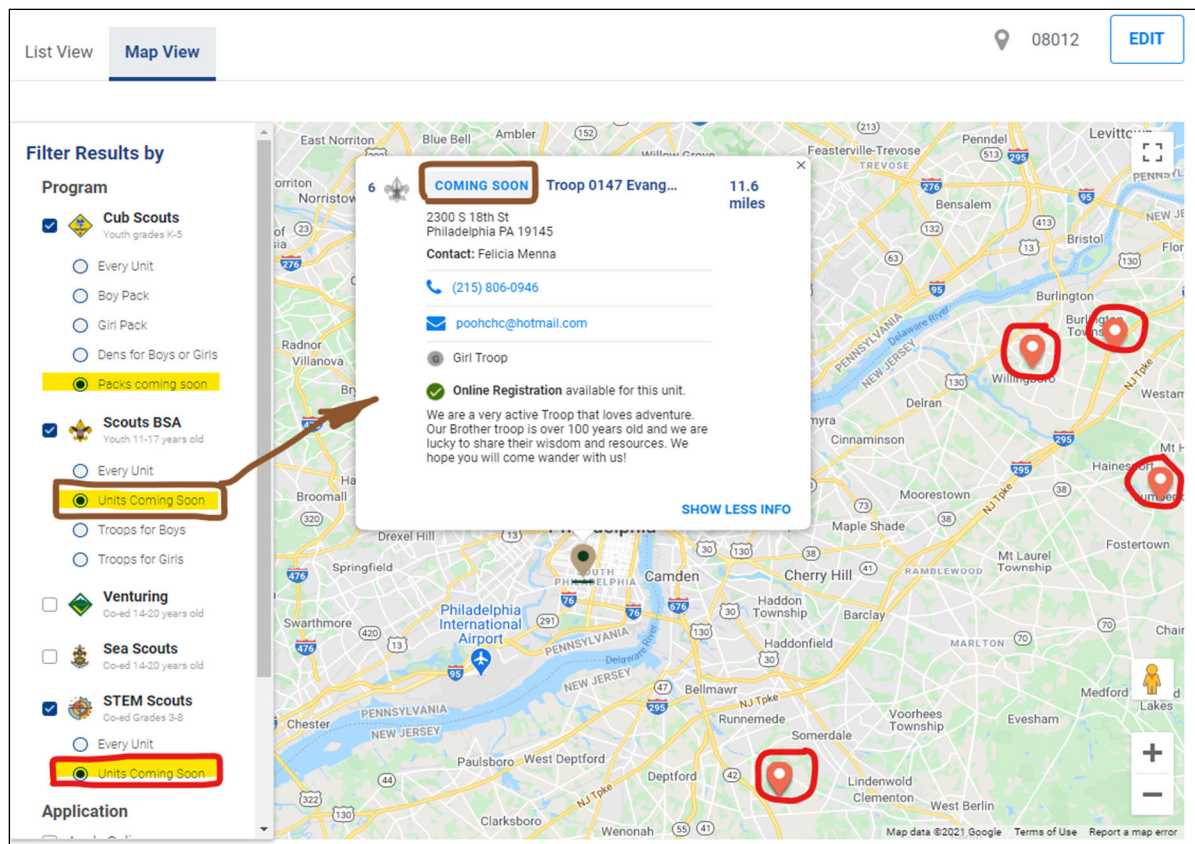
List View Map View

08012 EDIT

Filter Results by

Program

Cub Scouts
Youth grades K-5

Every Unit

Boy Pack

Girl Pack

Dens for Boys or Girls

Packs coming soon

Scouts BSA
Youth 11-17 years old

Every Unit

Units Coming Soon

Troops for Boys

Troops for Girls

Venturing
Co-ed 14-20 years old

Sea Scouts
Co-ed 14-20 years old

STEM Scouts
Co-ed Grades 3-8

Every Unit

Units Coming Soon

Application

6 COMING SOON Troop 0147 Evang... 11.6 miles

2300 S 18th St
Philadelphia PA 19145

Contact: Felicia Menna

(215) 806-0946

poohchc@hotmail.com

Girl Troop

Online Registration available for this unit.

We are a very active Troop that loves adventure. Our Brother troop is over 100 years old and we are lucky to share their wisdom and resources. We hope you will come wander with us!

SHOW LESS INFO

East Norriton Blue Bell Ambler Feasterville-Trevose Levittown Norristown Bensalem Bristol Burlington Radnor Villanova Willingboro Westam Delran Cinnamison Moorestown Haines Maple Shade Drexel Hill Springfield Camden Cherry Hill Fostertown Mt Laurel Township Philadelphia International Airport Haddon Township Haddonfield Barclay Marlton Swarthmore Bellmawr Runnemede Somerdale Voorhees Township Evesham Medford Lakes Chester Paulsboro West Deptford Deptford Lindenwold Clementon West Berlin Clarksboro Wenonah Broomall Ridley PENNSYLVANIA NEW JERSEY Delaware River NJ Tpke

Map data ©2021 Google Terms of Use Report a map error